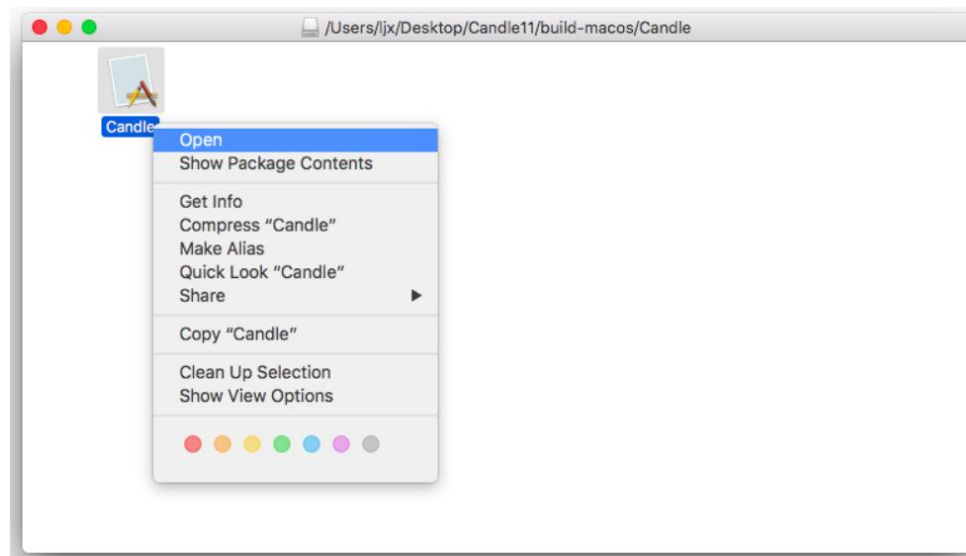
/Users/ljx/Desktop/Candle11/build-macos/Candle

Candle

Open
Show Package Contents

Get Info
Compress “Candle”
Make Alias
Quick Look “Candle”
Share ▶

Copy “Candle”

Clean Up Selection
Show View Options